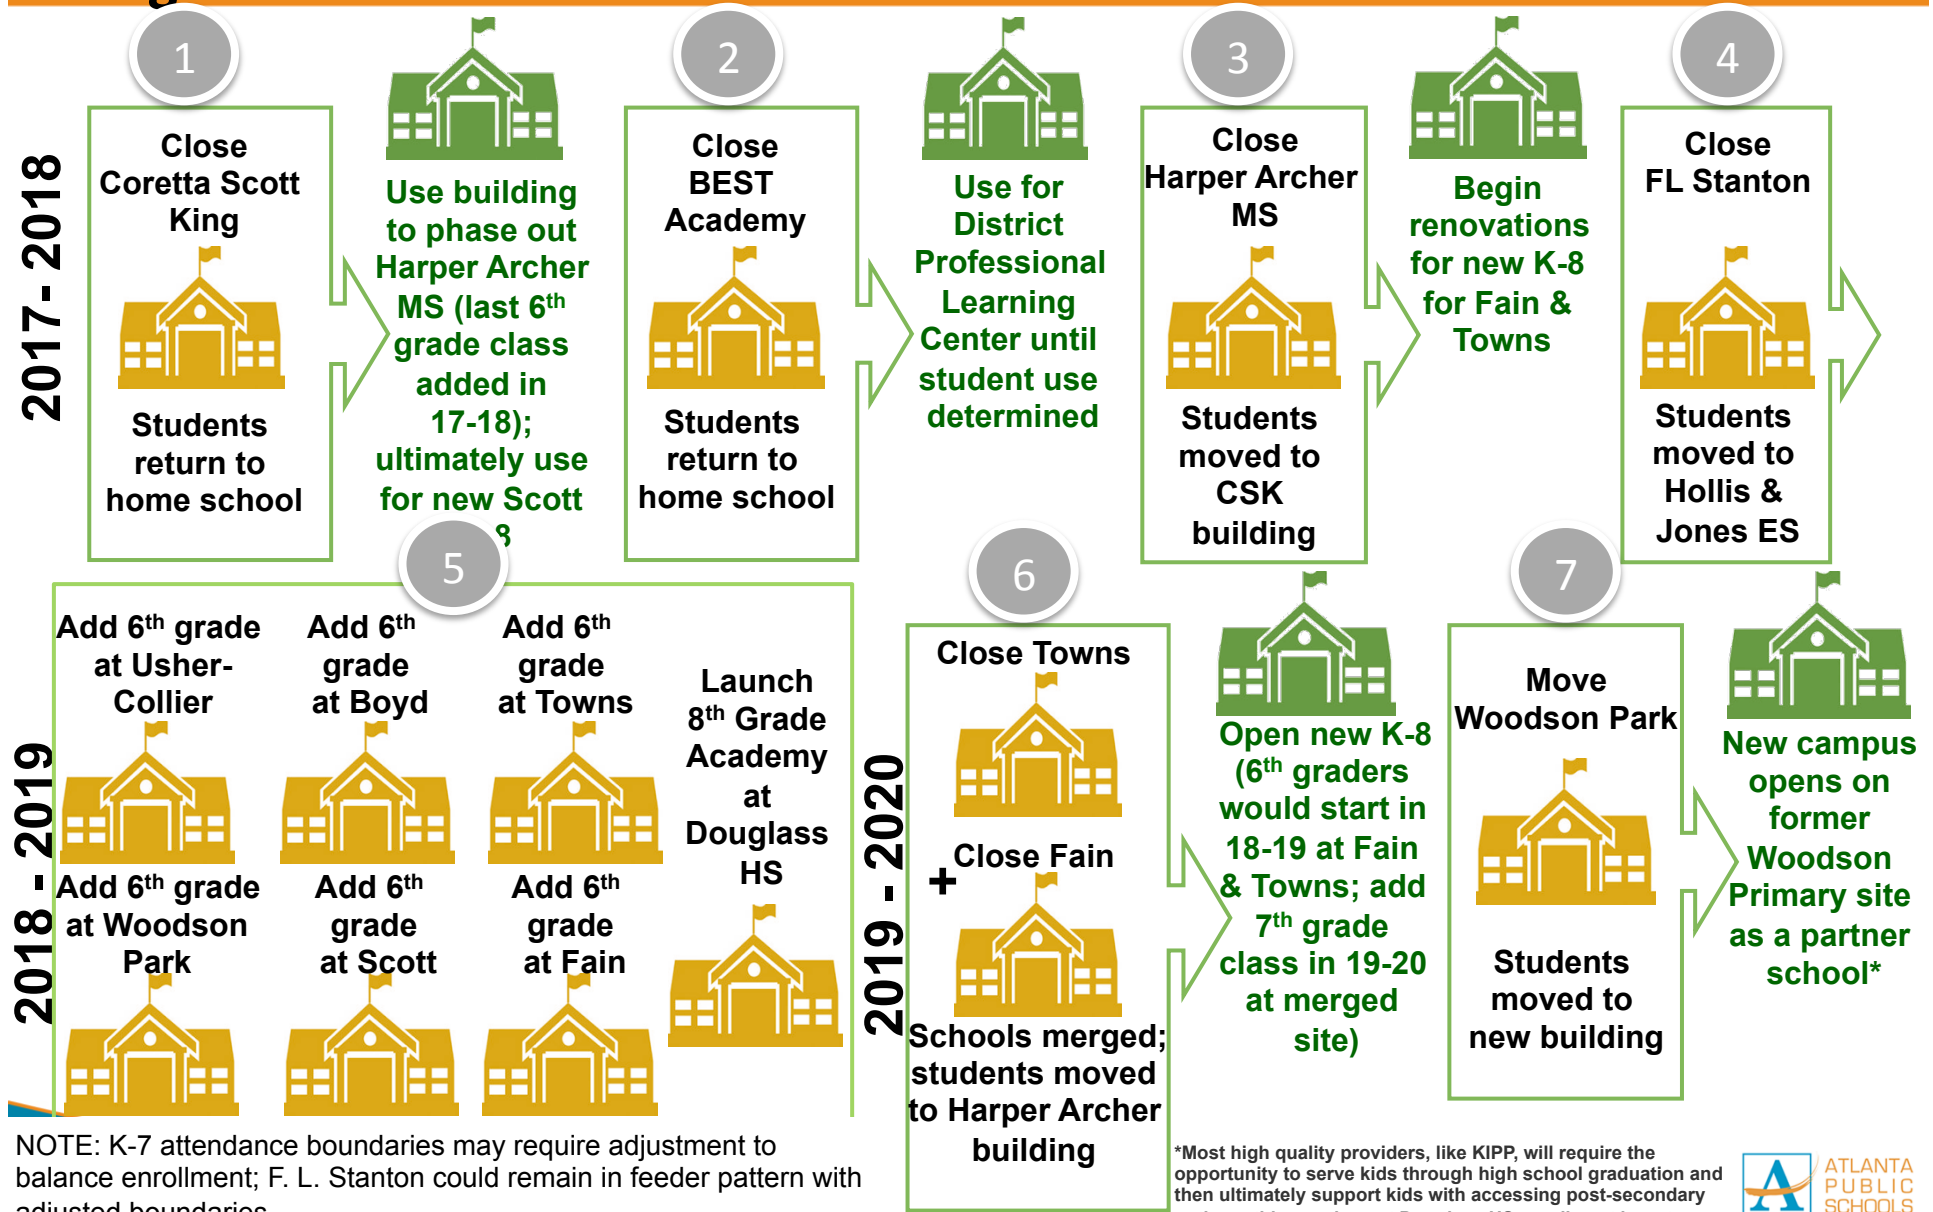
2017 - 2018

1

Close Coretta Scott King

Students return to home school

Use building to phase out Harper Archer MS (last 6$^{th}$ grade class added in 17-18); ultimately use for new Scott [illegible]8

2

Close BEST Academy

Students return to home school

Use for District Professional Learning Center until student use determined

3

Close Harper Archer MS

Students moved to CSK building

Begin renovations for new K-8 for Fain & Towns

4

Close FL Stanton

Students moved to Hollis & Jones ES

2018 - 2019

5

Add 6$^{th}$ grade at Usher-Collier

Add 6$^{th}$ grade at Boyd

Add 6$^{th}$ grade at Towns

Add 6$^{th}$ grade at Woodson Park

Add 6$^{th}$ grade at Scott

Add 6$^{th}$ grade at Fain

Launch 8$^{th}$ Grade Academy at Douglass HS

2019 - 2020

6

Close Towns

+ Close Fain

Schools merged; students moved to Harper Archer building

Open new K-8 (6$^{th}$ graders would start in 18-19 at Fain & Towns; add 7$^{th}$ grade class in 19-20 at merged site)

7

Move Woodson Park

Students moved to new building

New campus opens on former Woodson Primary site as a partner school*

NOTE: K-7 attendance boundaries may require adjustment to balance enrollment; F. L. Stanton could remain in feeder pattern with adjusted boundaries

*Most high quality providers, like KIPP, will require the opportunity to serve kids through high school graduation and then ultimately support kids with accessing post-secondary

ATLANTA PUBLIC SCHOOLS